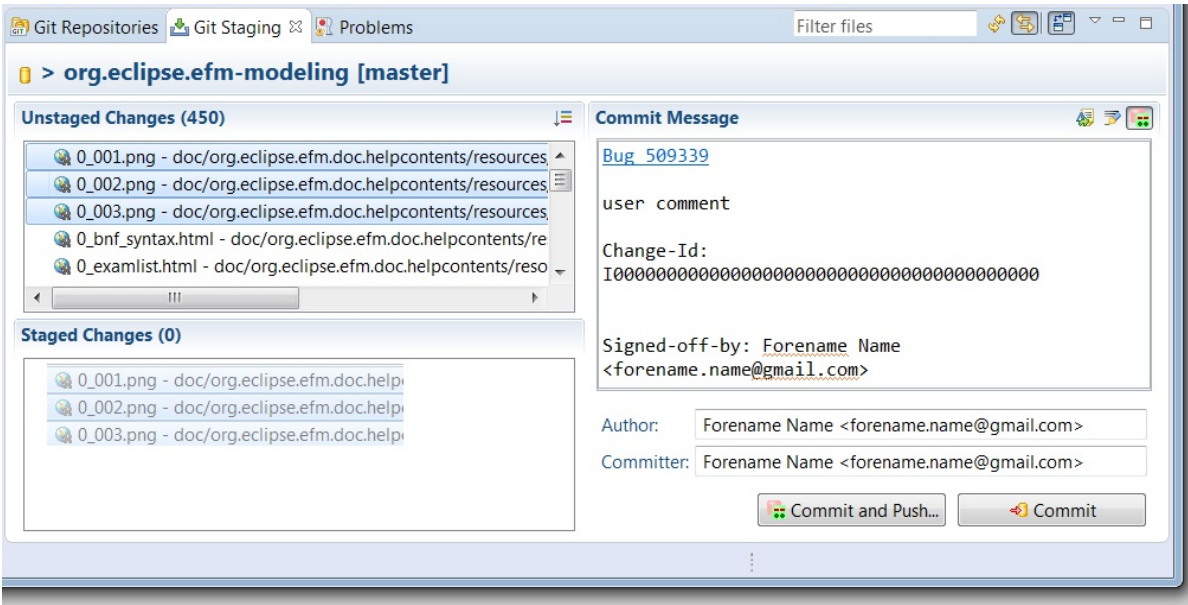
Git Repositories Git Staging ☒ Problems Filter files

> org.eclipse.efm-modeling [master]

Unstaged Changes (450)

0_001.png - doc/org.eclipse.efm.doc.helpcontents/resources
0_002.png - doc/org.eclipse.efm.doc.helpcontents/resources
0_003.png - doc/org.eclipse.efm.doc.helpcontents/resources
0_bnf_syntax.html - doc/org.eclipse.efm.doc.helpcontents/re
0_examlist.html - doc/org.eclipse.efm.doc.helpcontents/reso

Staged Changes (0)

0_001.png - doc/org.eclipse.efm.doc.help
0_002.png - doc/org.eclipse.efm.doc.help
0_003.png - doc/org.eclipse.efm.doc.help

Commit Message

Bug 509339

user comment

Change-Id:
I0000000000000000000000000000000000000000

Signed-off-by: Forename Name
<forename.name@gmail.com>

Author: Forename Name <forename.name@gmail.com>
Committer: Forename Name <forename.name@gmail.com>

Commit and Push... Commit